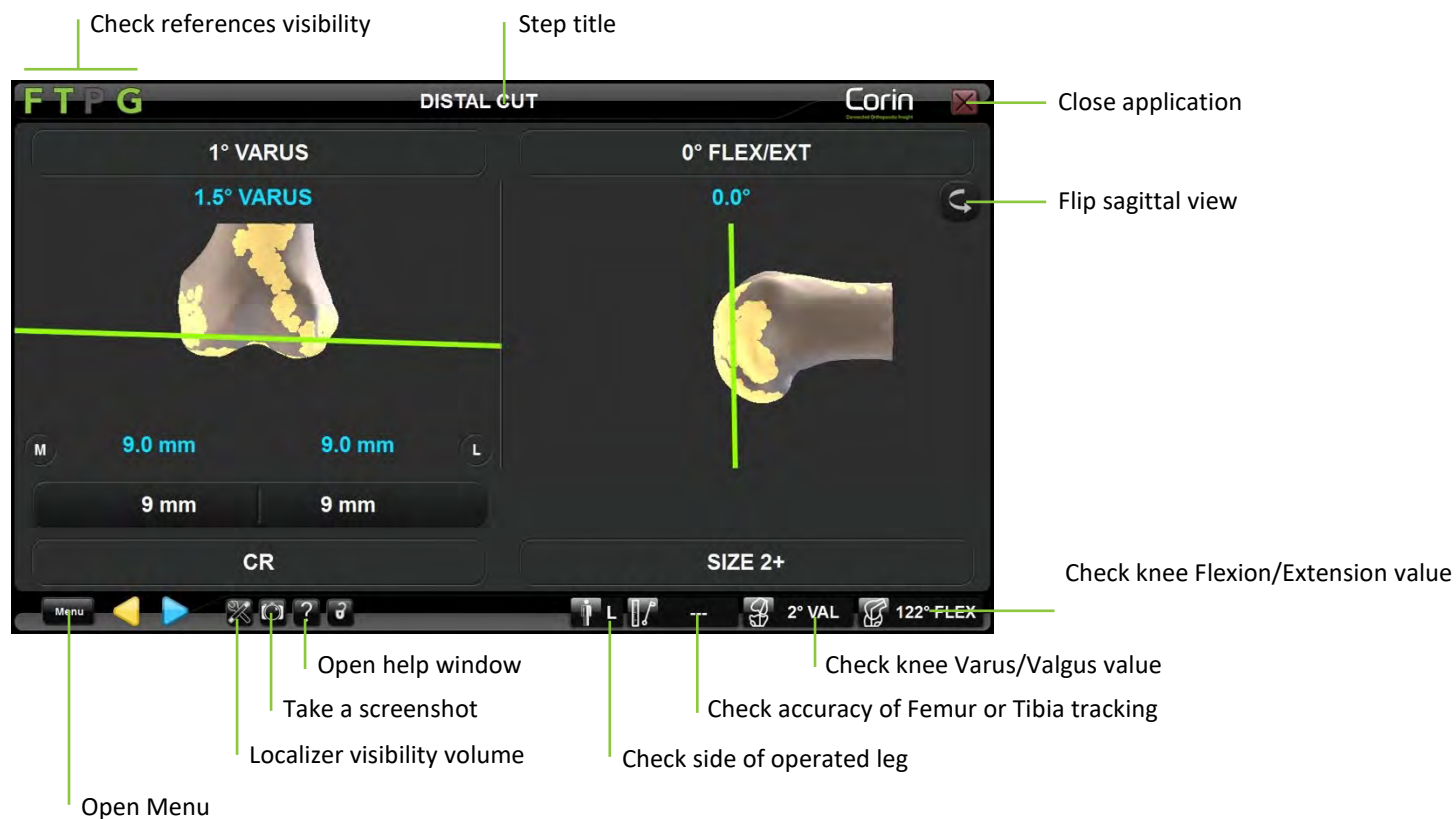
Check references visibility

Step title

F T P G

DISTAL CUT

Corin

Close application

1° VARUS

0° FLEX/EXT

1.5° VARUS

0.0°

Flip sagittal view

M

9.0 mm

9.0 mm

L

9 mm

9 mm

CR

SIZE 2+

Check knee Flexion/Extension value

Menu

L

---

2° VAL

122° FLEX

Open help window

Check knee Varus/Valgus value

Take a screenshot

Check accuracy of Femur or Tibia tracking

Localizer visibility volume

Check side of operated leg

Open Menu